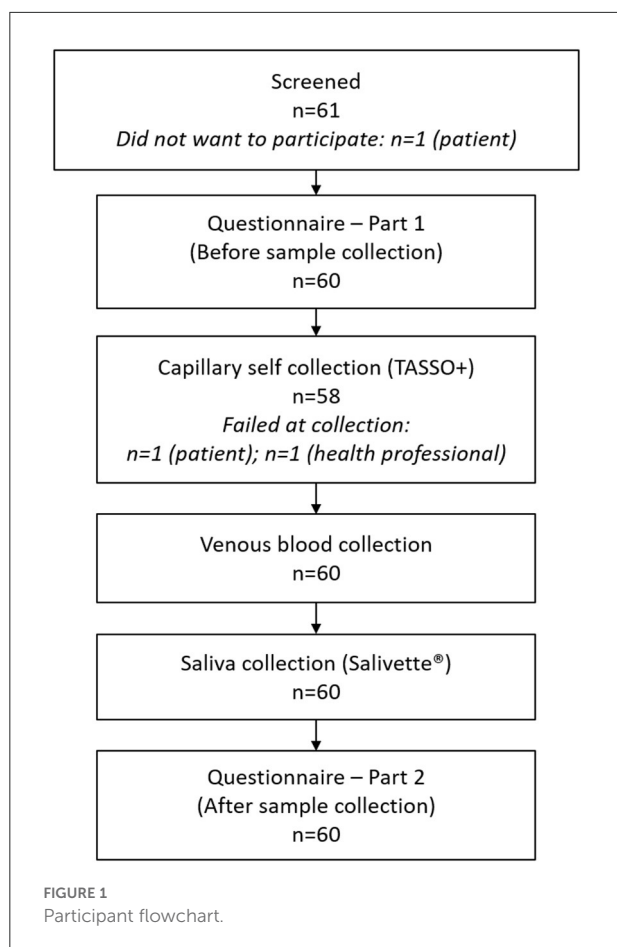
Screened
n=61
*Did not want to participate: n=1 (patient)*

Questionnaire – Part 1
(Before sample collection)
n=60

Capillary self collection (TASSO+)
n=58
*Failed at collection:*
*n=1 (patient); n=1 (health professional)*

Venous blood collection
n=60

Saliva collection (Salivette®)
n=60

Questionnaire – Part 2
(After sample collection)
n=60

FIGURE 1
Participant flowchart.